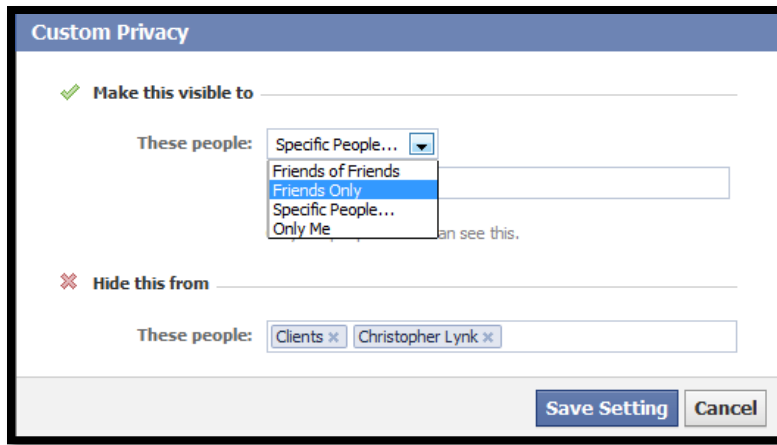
Custom Privacy

Make this visible to

These people: Specific People...

Friends of Friends
Friends Only
Specific People...
Only Me

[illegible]an see this.

Hide this from

These people: Clients × Christopher Lynk ×

Save Setting Cancel